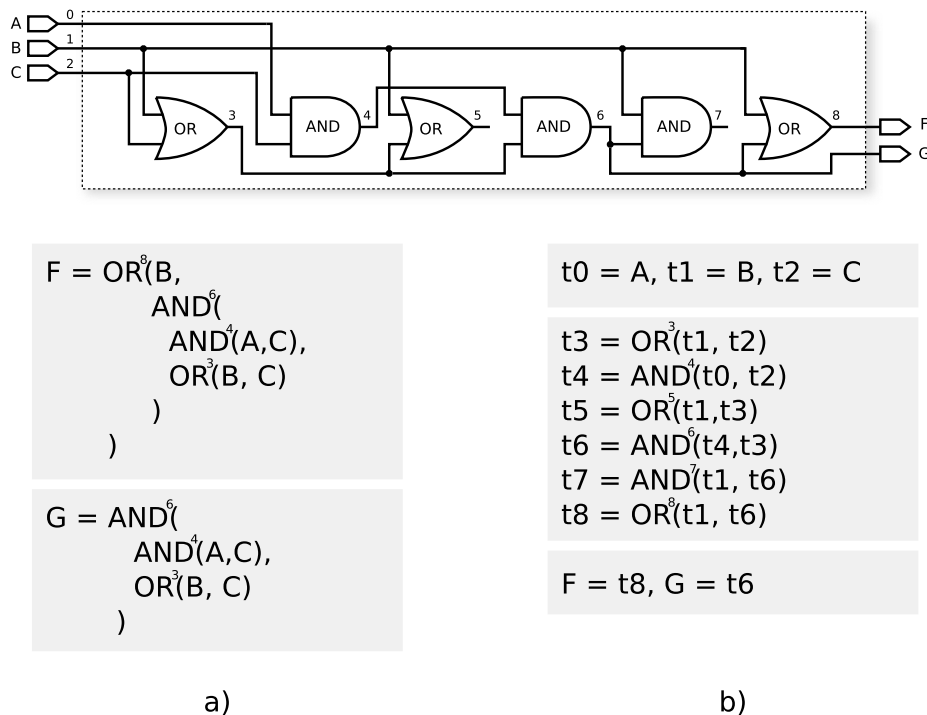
A
B
C
0
1
2
OR
3
AND
4
OR
5
AND
6
AND
7
OR
8
F
G

$F = OR^8(B,$
$AND^6($
$AND^4(A,C),$
$OR^3(B, C)$
$)$
$)$

$G = AND^6($
$AND^4(A,C),$
$OR^3(B, C)$
$)$

a)

t0 = A, t1 = B, t2 = C

$t3 = OR^3(t1, t2)$
$t4 = AND^4(t0, t2)$
$t5 = OR^5(t1,t3)$
$t6 = AND^6(t4,t3)$
$t7 = AND^7(t1, t6)$
$t8 = OR^8(t1, t6)$

F = t8, G = t6

b)